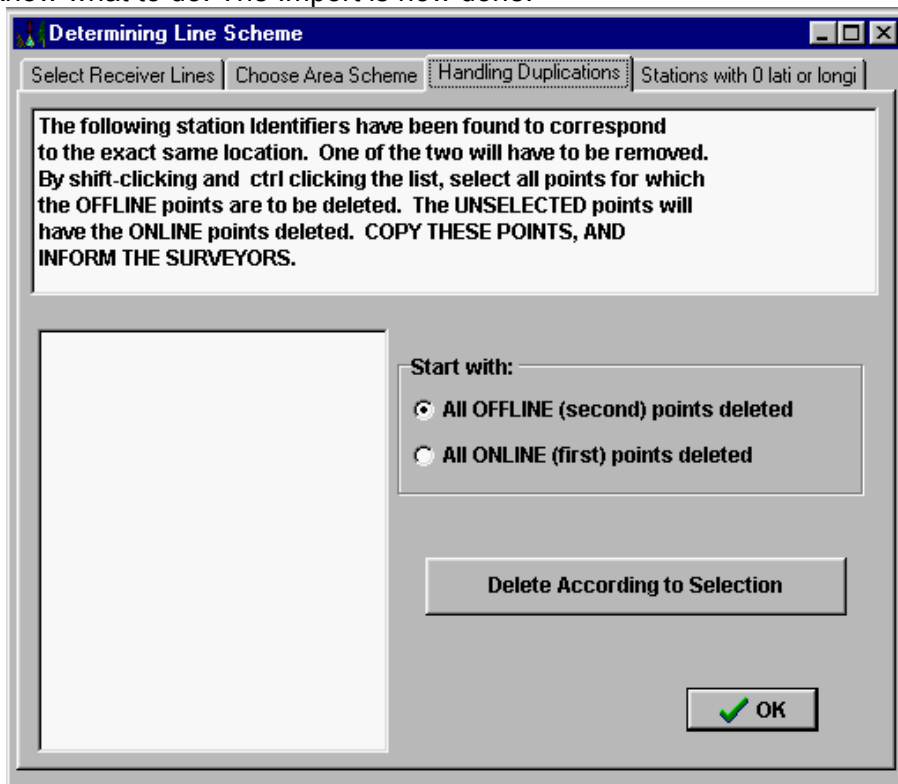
know what to do. The import is now done.

Determining Line Scheme

Select Receiver Lines | Choose Area Scheme | Handling Duplications | Stations with 0 lati or longi

The following station Identifiers have been found to correspond to the exact same location. One of the two will have to be removed. By shift-clicking and ctrl clicking the list, select all points for which the OFFLINE points are to be deleted. The UNSELECTED points will have the ONLINE points deleted. COPY THESE POINTS, AND INFORM THE SURVEYORS.

Start with:
All OFFLINE (second) points deleted
All ONLINE (first) points deleted

Delete According to Selection

OK